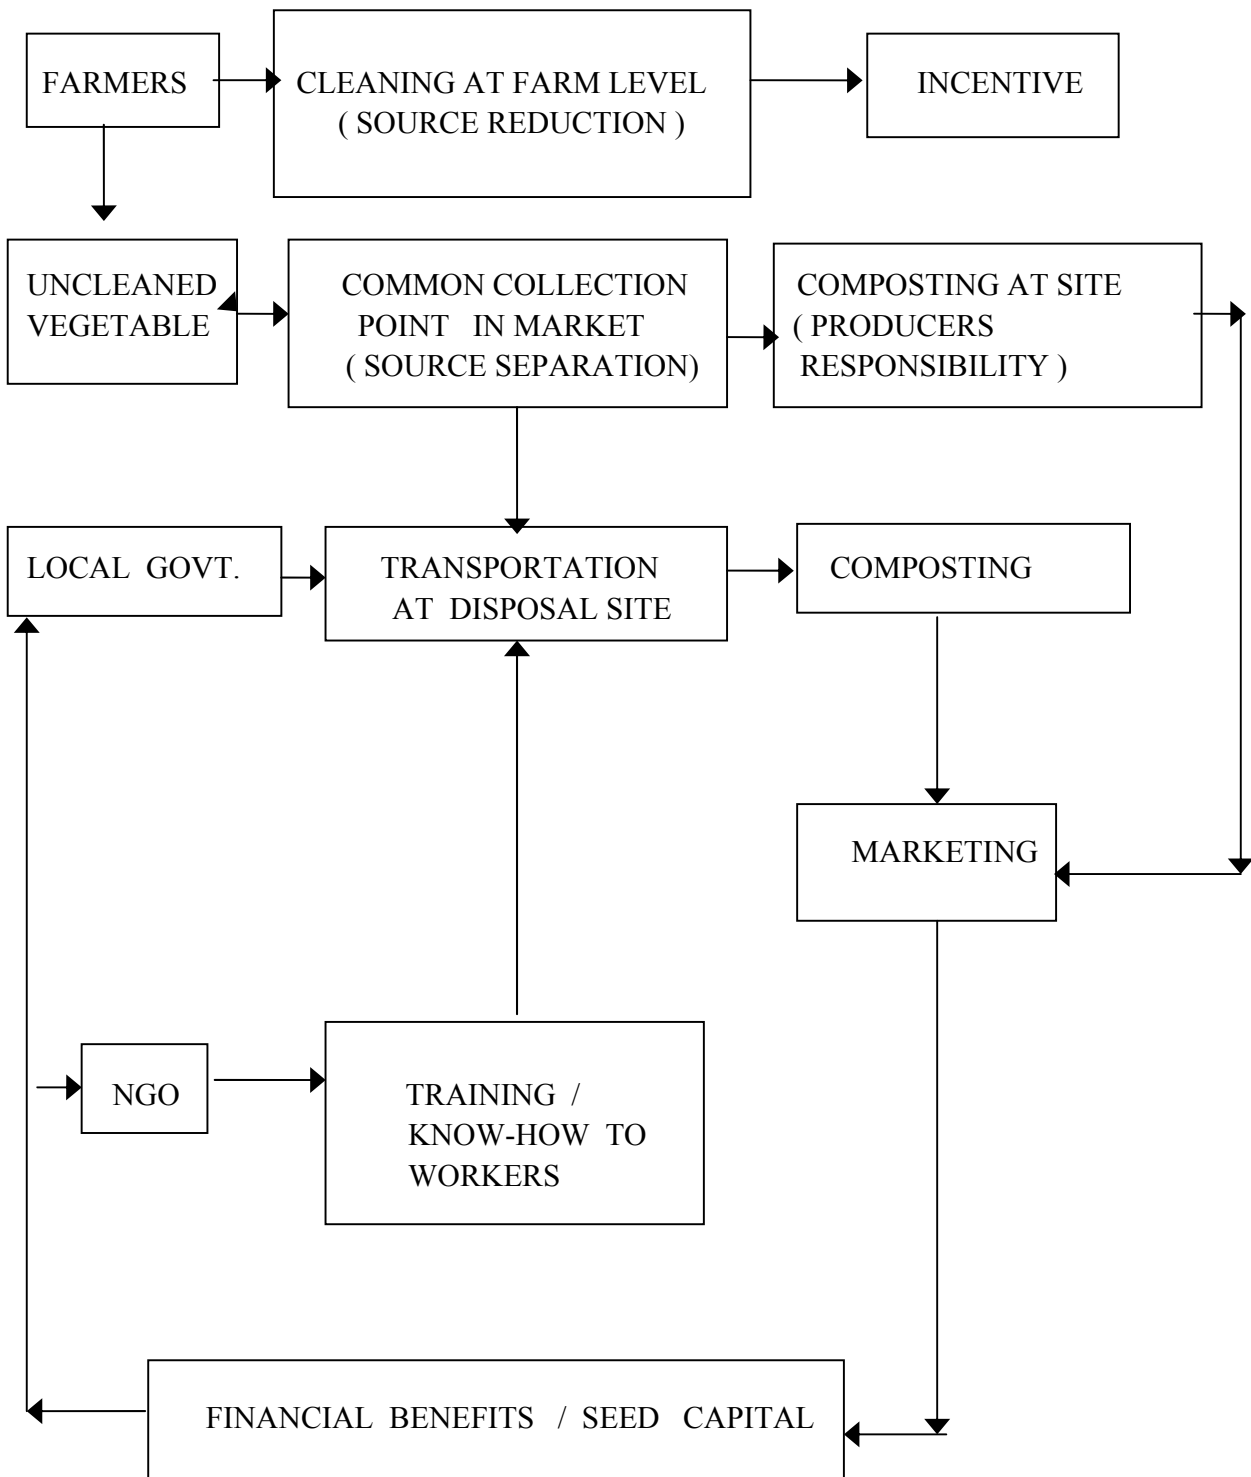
FARMERS

CLEANING AT FARM LEVEL ( SOURCE REDUCTION )

INCENTIVE

UNCLEANED VEGETABLE

COMMON COLLECTION POINT IN MARKET ( SOURCE SEPARATION)

COMPOSTING AT SITE ( PRODUCERS RESPONSIBILITY )

LOCAL GOVT.

TRANSPORTATION AT DISPOSAL SITE

COMPOSTING

MARKETING

NGO

TRAINING / KNOW-HOW TO WORKERS

FINANCIAL BENEFITS / SEED CAPITAL